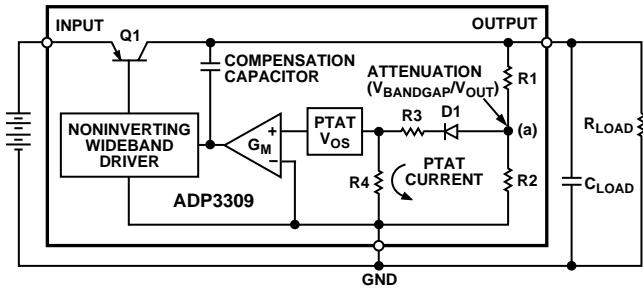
INPUT

Q1

COMPENSATION CAPACITOR

OUTPUT

ATTENUATION ($V_{BANDGAP}/V_{OUT}$)

R1

NONINVERTING WIDEBAND DRIVER

$G_M$

+

−

PTAT $V_{OS}$

R3

D1

(a)

$R_{LOAD}$

PTAT CURRENT

R4

R2

$C_{LOAD}$

ADP3309

GND